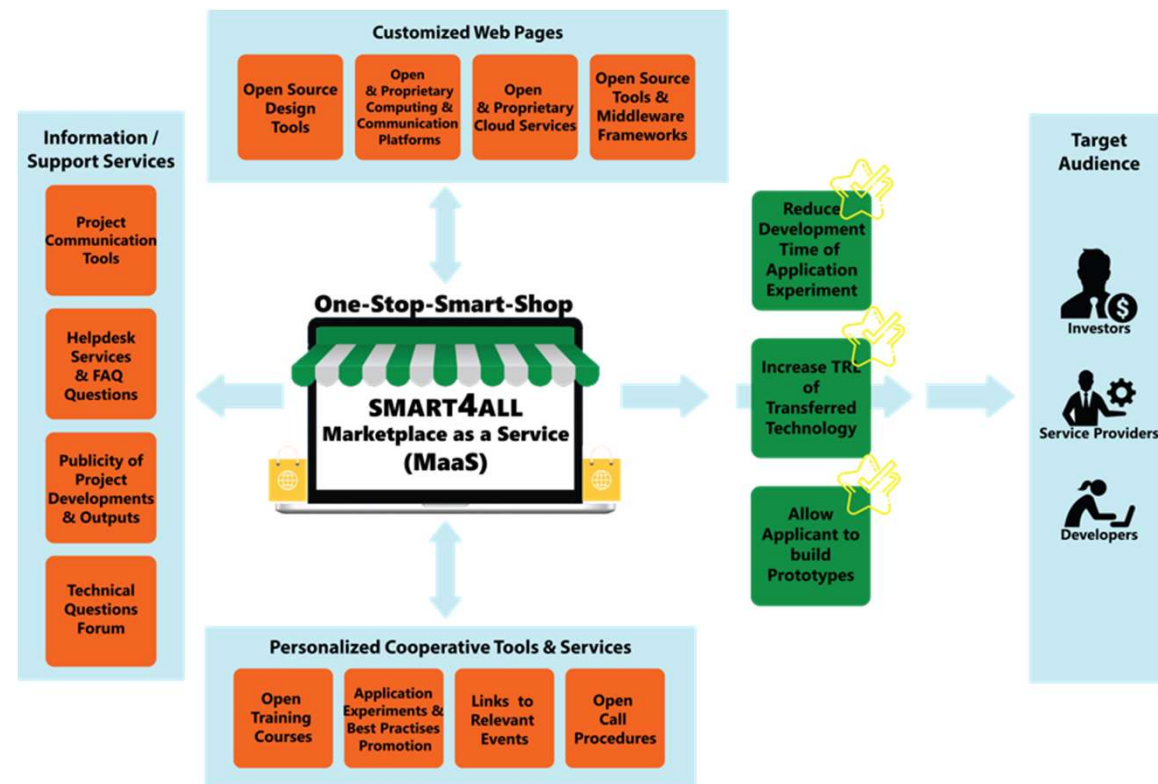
Customized Web Pages

Open Source Design Tools

Open & Proprietary Computing & Communication Platforms

Open & Proprietary Cloud Services

Open Source Tools & Middleware Frameworks

Information / Support Services

Project Communication Tools

Helpdesk Services & FAQ Questions

Publicity of Project Developments & Outputs

Technical Questions Forum

One-Stop-Smart-Shop

SMART4ALL Marketplace as a Service (MaaS)

Reduce Development Time of Application Experiment

Increase TRL of Transferred Technology

Allow Applicant to build Prototypes

Target Audience

Investors

Service Providers

Developers

Personalized Cooperative Tools & Services

Open Training Courses

Application Experiments & Best Practises Promotion

Links to Relevant Events

Open Call Procedures